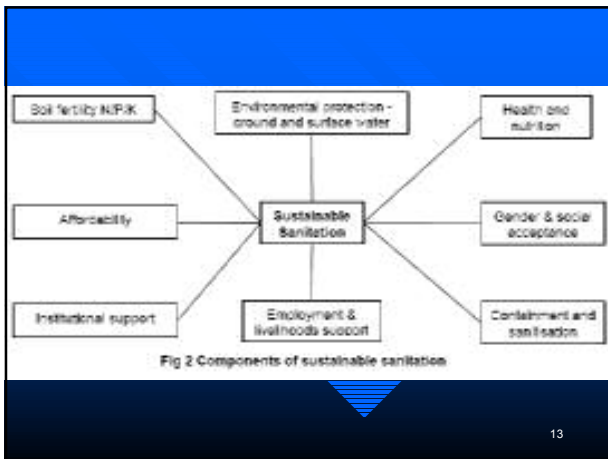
Soil fertility N/P/K

Environmental protection - ground and surface water

Health and nutrition

Affordability

Sustainable Sanitation

Gender & social acceptance

Institutional support

Employment & livelihoods support

Containment and sanitisation

Fig 2 Components of sustainable sanitation

13